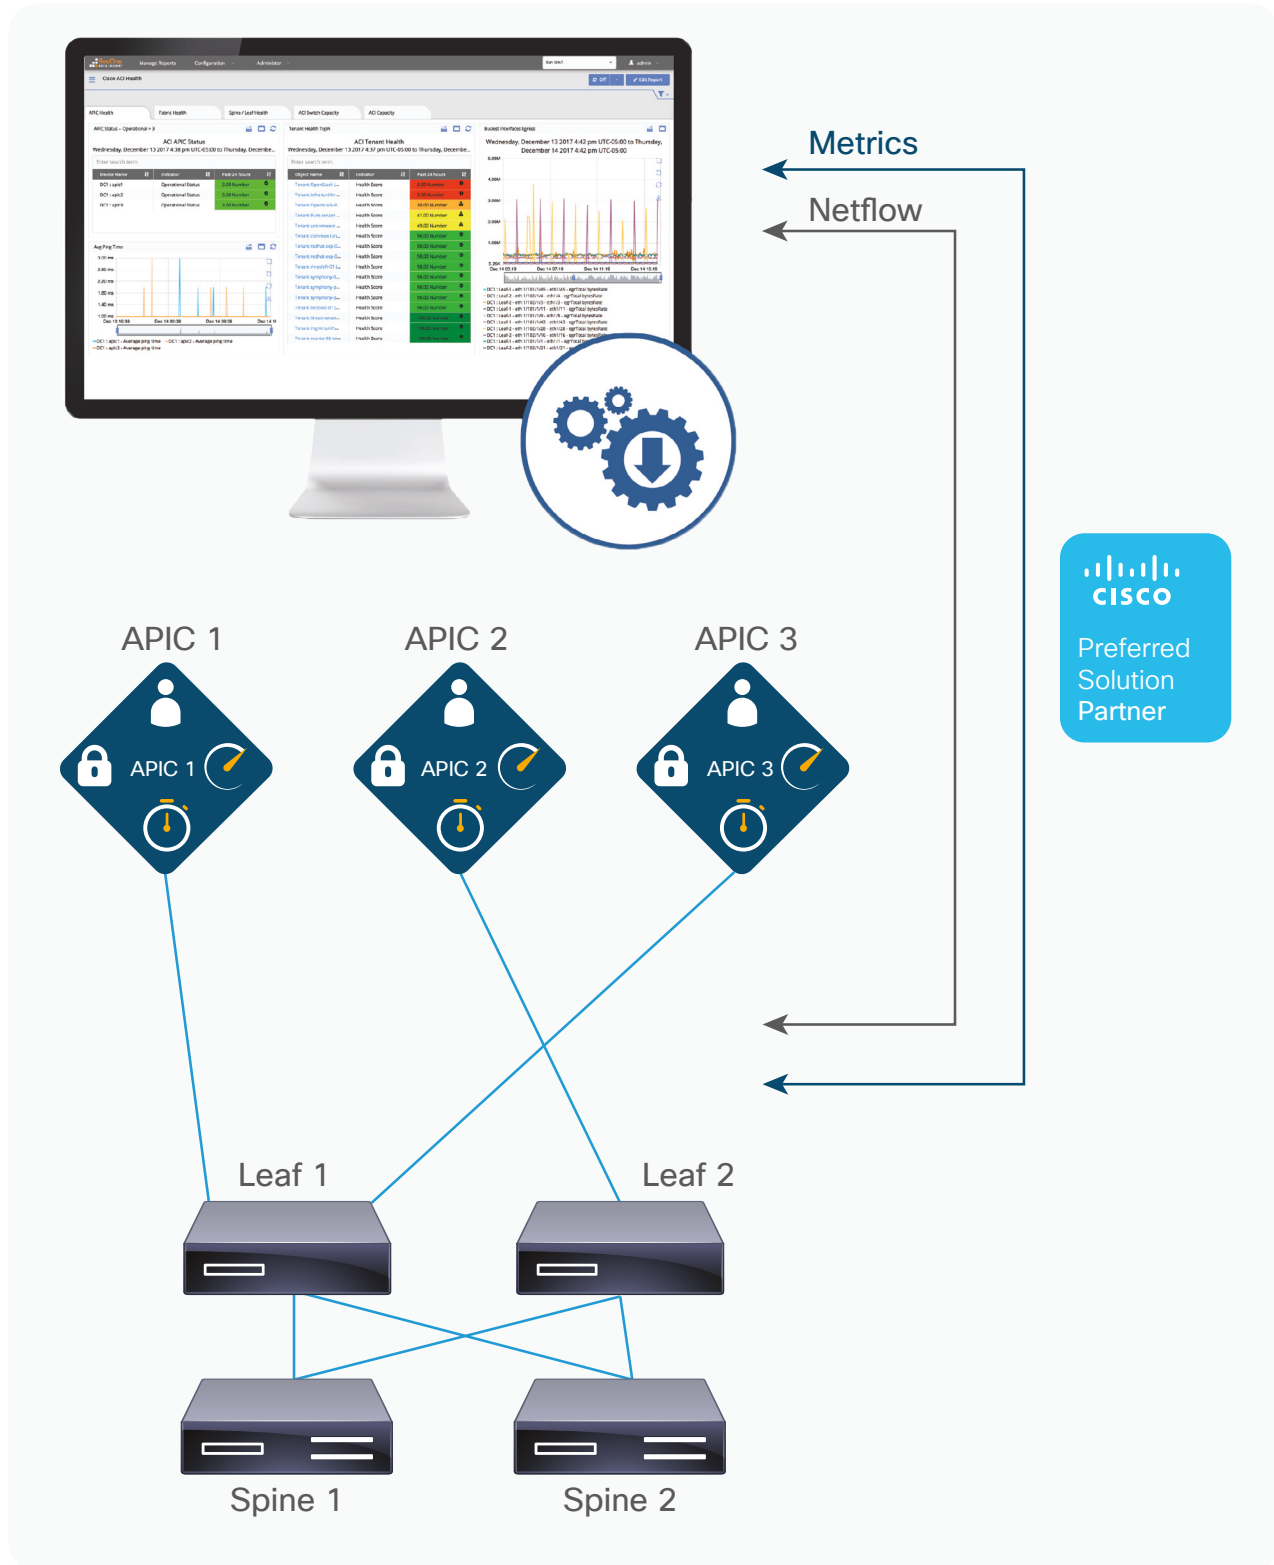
Cisco ACI Health

APIC Health | Fabric Health | Spine / Leaf Health | ACI Switch Capacity | ACI Capacity

ACI APIC Status

ACI Tenant Health

Metrics

Netflow

cisco
Preferred Solution Partner

APIC 1

APIC 2

APIC 3

APIC 1

APIC 2

APIC 3

Leaf 1

Leaf 2

Spine 1

Spine 2